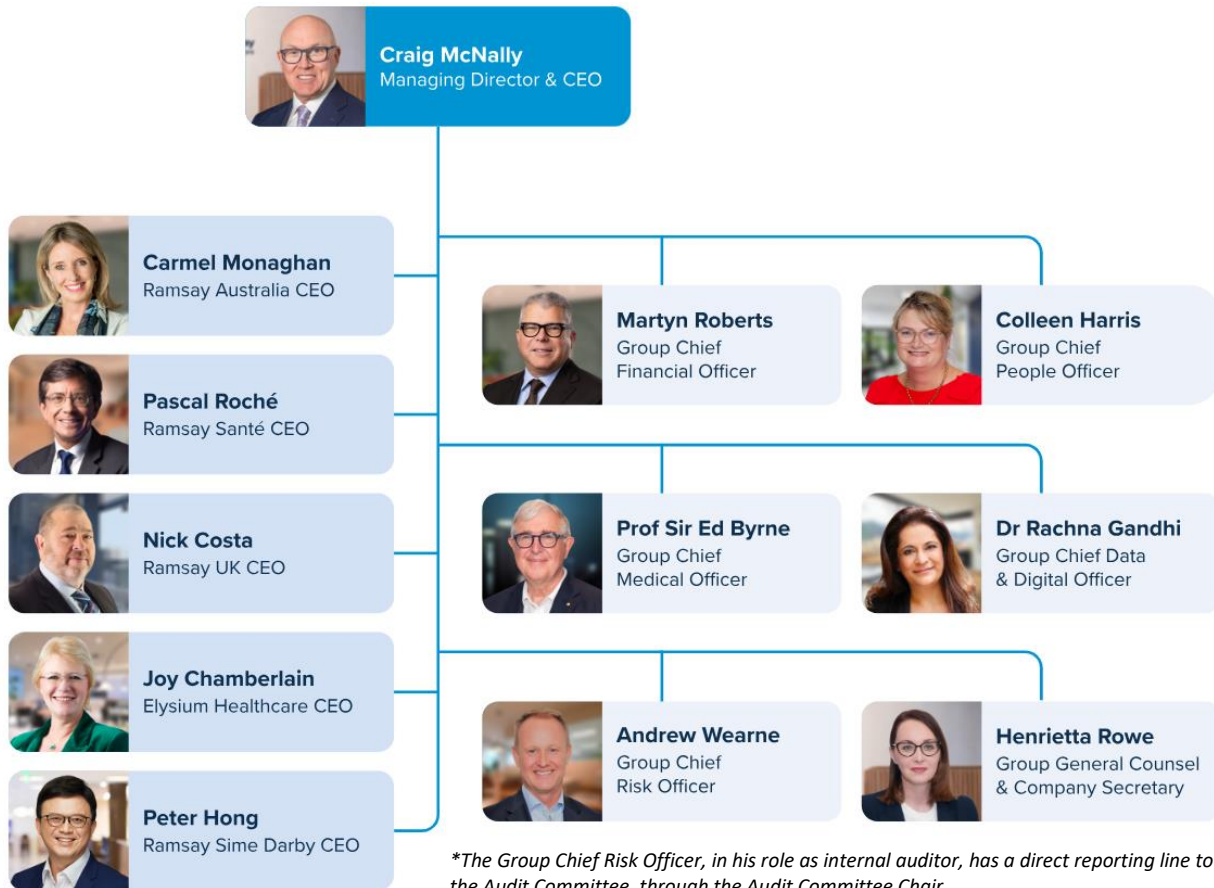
Craig McNally
Managing Director & CEO

Carmel Monaghan
Ramsay Australia CEO

Pascal Roché
Ramsay Santé CEO

Nick Costa
Ramsay UK CEO

Joy Chamberlain
Elysium Healthcare CEO

Peter Hong
Ramsay Sime Darby CEO

Martyn Roberts
Group Chief Financial Officer

Colleen Harris
Group Chief People Officer

Prof Sir Ed Byrne
Group Chief Medical Officer

Dr Rachna Gandhi
Group Chief Data & Digital Officer

Andrew Wearne
Group Chief Risk Officer

Henrietta Rowe
Group General Counsel & Company Secretary

*The Group Chief Risk Officer, in his role as internal auditor, has a direct reporting line to the Audit Committee, through the Audit Committee Chair.